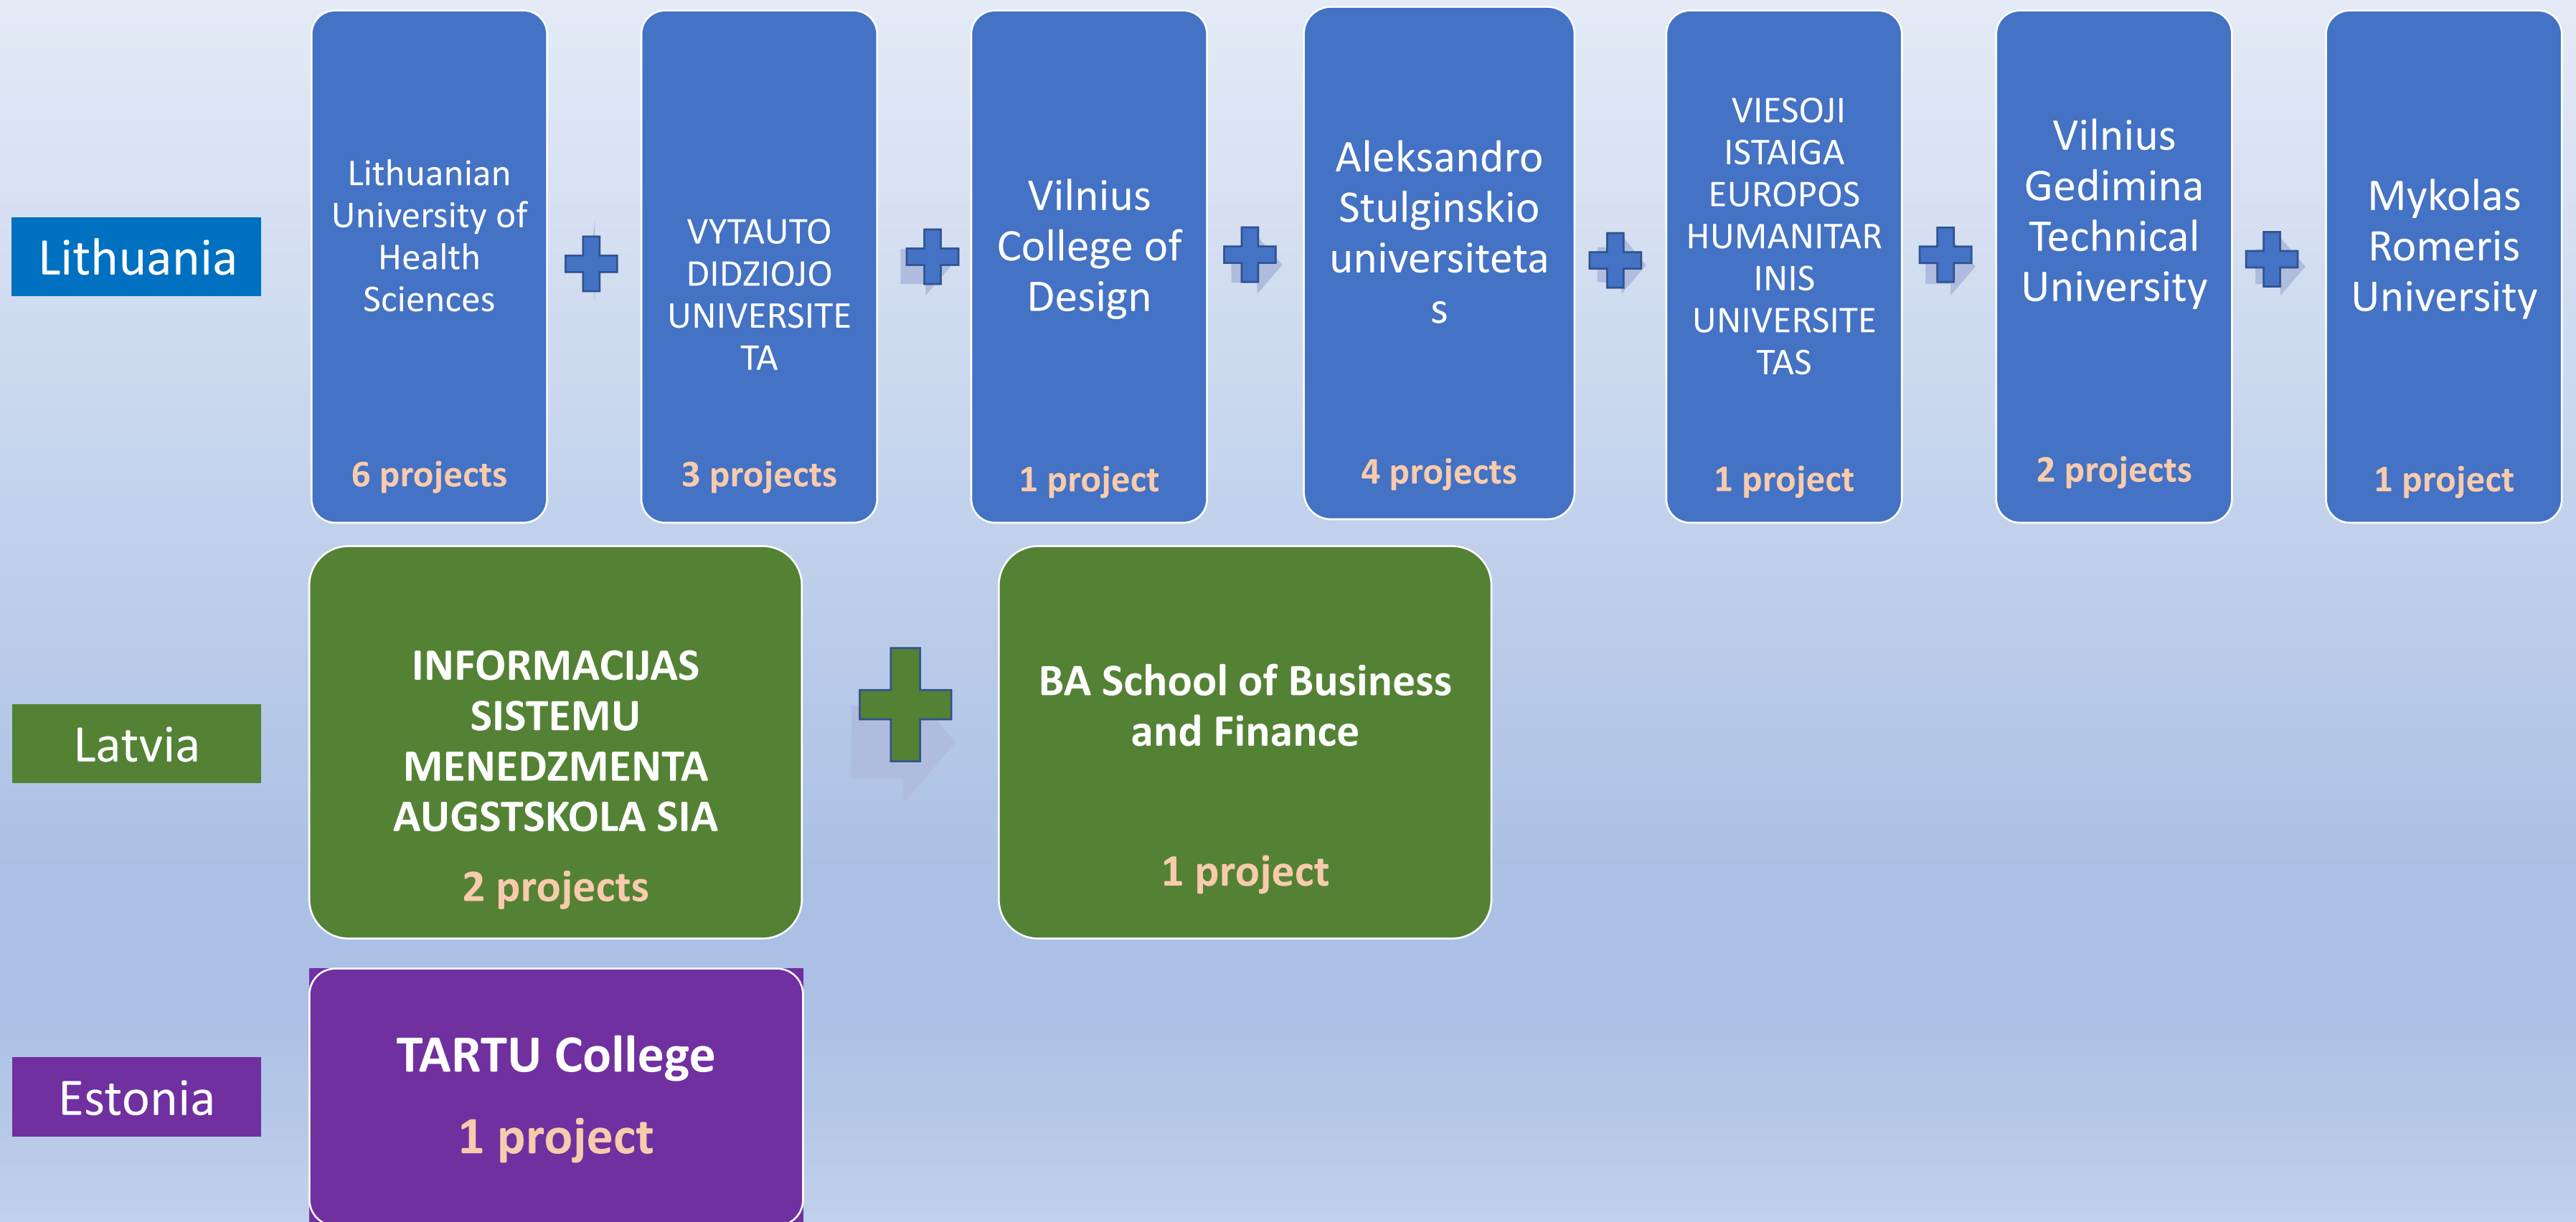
Lithuania

Lithuanian University of Health Sciences
6 projects

VYTAUTO DIDZIOJO UNIVERSITETA
3 projects

Vilnius College of Design
1 project

Aleksandro Stulginskio universitetas
4 projects

VIESOJI ISTAIGA EUROPOS HUMANITARINIS UNIVERSITETAS
1 project

Vilnius Gedimina Technical University
2 projects

Mykolas Romeris University
1 project

Latvia

INFORMACIJAS SISTEMU MENEDZMENTA AUGSTSKOLA SIA
2 projects

BA School of Business and Finance
1 project

Estonia

TARTU College
1 project